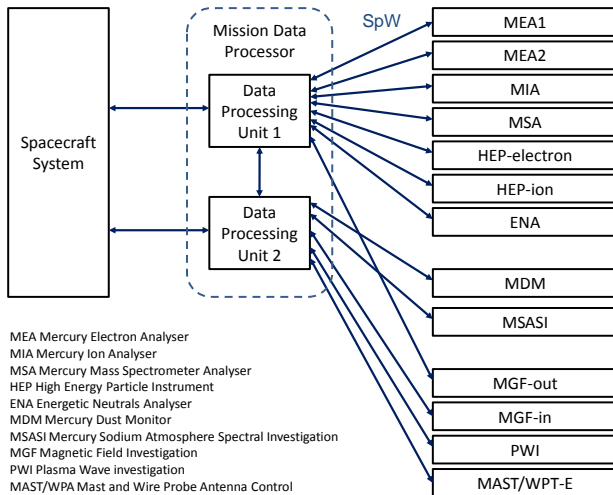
Spacecraft System

Mission Data Processor

SpW

Data Processing Unit 1

Data Processing Unit 2

MEA1

MEA2

MIA

MSA

HEP-electron

HEP-ion

ENA

MDM

MSASI

MGF-out

MGF-in

PWI

MAST/WPT-E

MEA Mercury Electron Analyser
MIA Mercury Ion Analyser
MSA Mercury Mass Spectrometer Analyser
HEP High Energy Particle Instrument
ENA Energetic Neutrals Analyser
MDM Mercury Dust Monitor
MSASI Mercury Sodium Atmosphere Spectral Investigation
MGF Magnetic Field Investigation
PWI Plasma Wave investigation
MAST/WPA Mast and Wire Probe Antenna Control